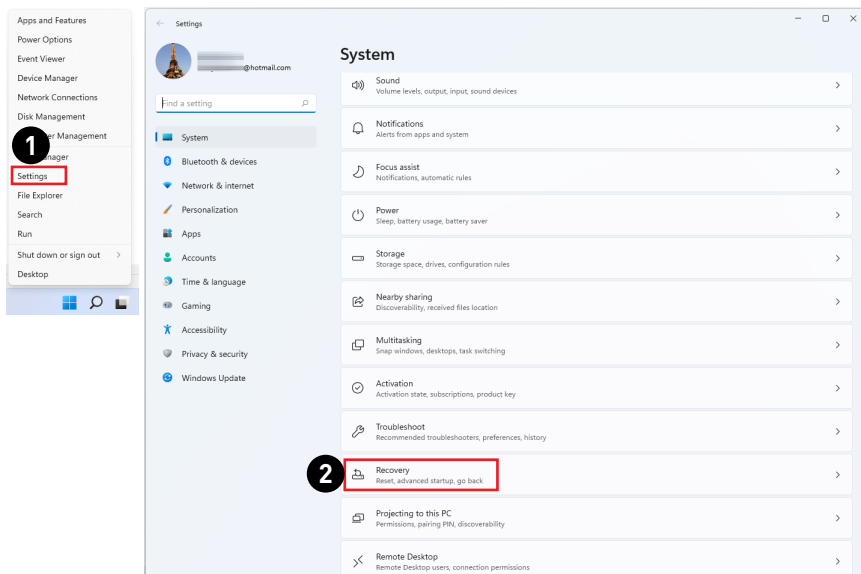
Apps and Features
Power Options
Event Viewer
Device Manager
Network Connections
Disk Management
1
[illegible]er Management
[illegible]anager
Settings
File Explorer
Search
Run
Shut down or sign out
Desktop

Settings
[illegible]@hotmail.com
Find a setting
System
Bluetooth & devices
Network & internet
Personalization
Apps
Accounts
Time & language
Gaming
Accessibility
Privacy & security
Windows Update

System
Sound
Volume levels, output, input, sound devices
Notifications
Alerts from apps and system
Focus assist
Notifications, automatic rules
Power
Sleep, battery usage, battery saver
Storage
Storage space, drives, configuration rules
Nearby sharing
Discoverability, received files location
Multitasking
Snap windows, desktops, task switching
Activation
Activation state, subscriptions, product key
Troubleshoot
Recommended troubleshooters, preferences, history
2
Recovery
Reset, advanced startup, go back
Projecting to this PC
Permissions, pairing PIN, discoverability
Remote Desktop
Remote Desktop users, connection permissions